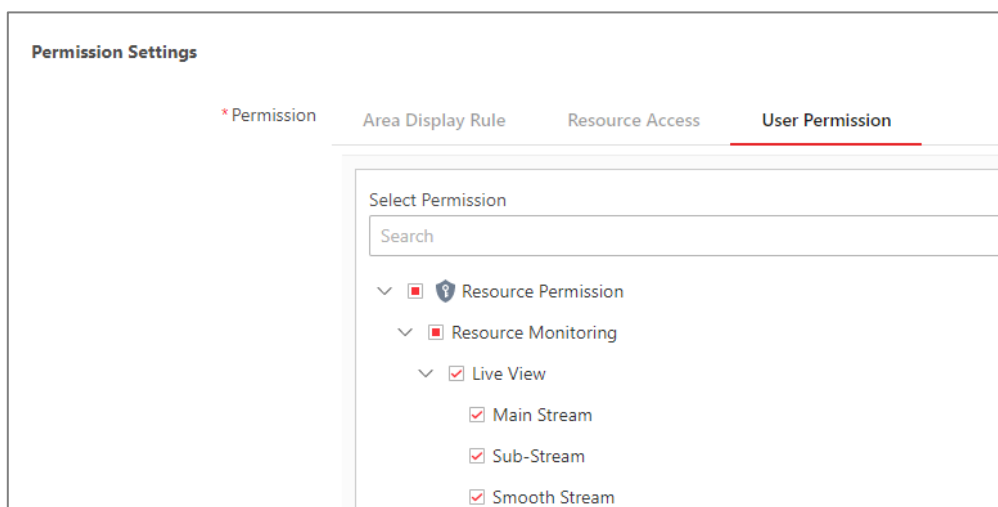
Permission Settings

*Permission

Area Display Rule

Resource Access

User Permission

Select Permission

Search

Resource Permission

Resource Monitoring

Live View

Main Stream

Sub-Stream

Smooth Stream